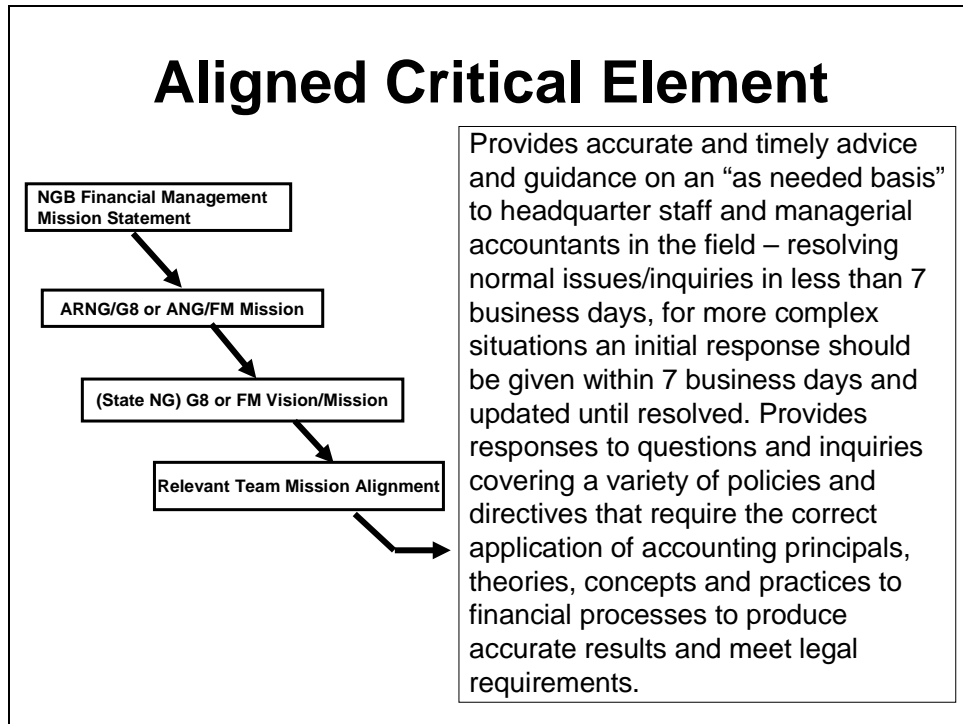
Aligned Critical Element

NGB Financial Management Mission Statement

ARNG/G8 or ANG/FM Mission

(State NG) G8 or FM Vision/Mission

Relevant Team Mission Alignment

Provides accurate and timely advice and guidance on an “as needed basis” to headquarter staff and managerial accountants in the field – resolving normal issues/inquiries in less than 7 business days, for more complex situations an initial response should be given within 7 business days and updated until resolved. Provides responses to questions and inquiries covering a variety of policies and directives that require the correct application of accounting principals, theories, concepts and practices to financial processes to produce accurate results and meet legal requirements.